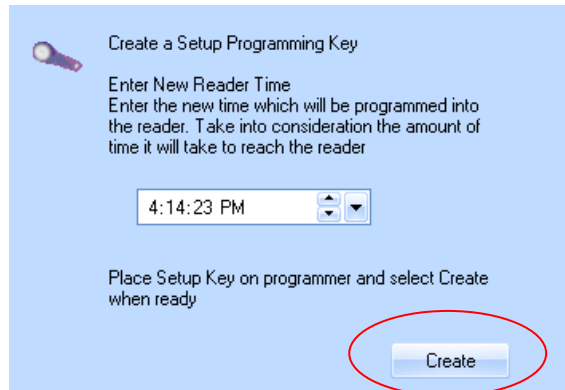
Create a Setup Programming Key

Enter New Reader Time
Enter the new time which will be programmed into the reader. Take into consideration the amount of time it will take to reach the reader

4:14:23 PM

Place Setup Key on programmer and select Create when ready

Create